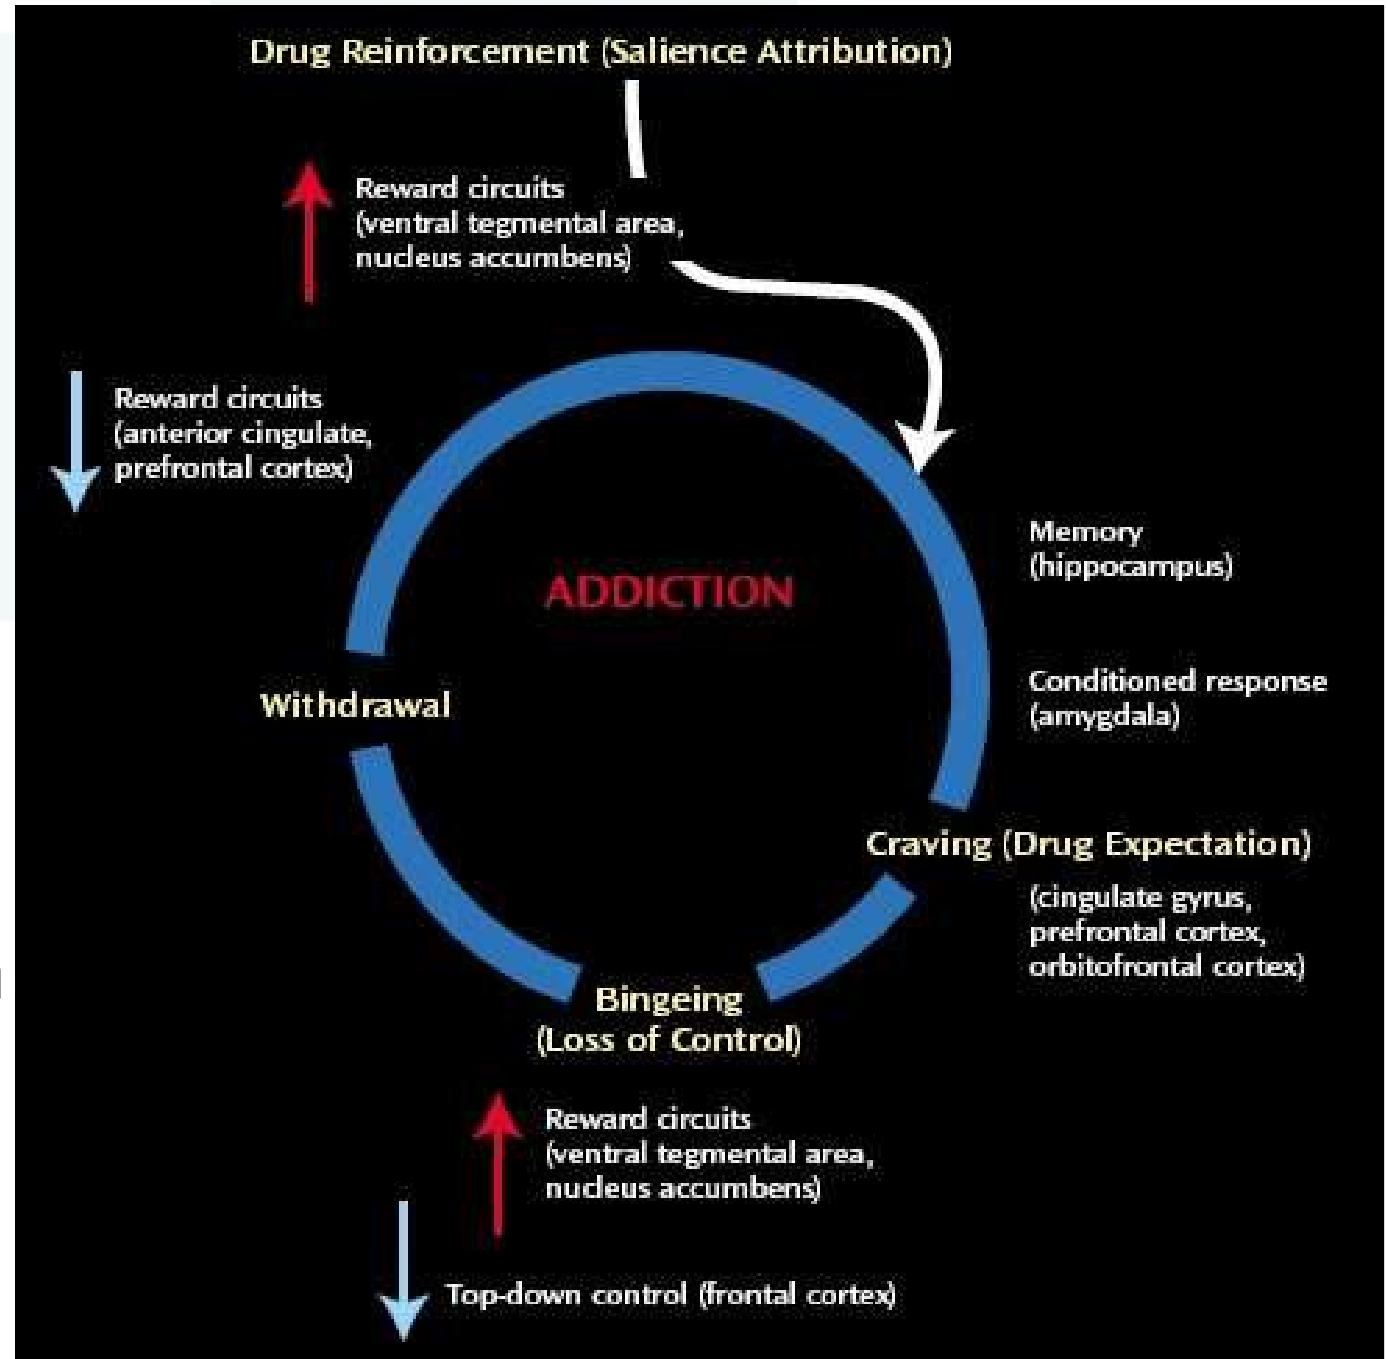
Drug Reinforcement (Salience Attribution)

Reward circuits (ventral tegmental area, nucleus accumbens)

Reward circuits (anterior cingulate, prefrontal cortex)

ADDICTION

Memory (hippocampus)

Conditioned response (amygdala)

Withdrawal

Craving (Drug Expectation)

(cingulate gyrus, prefrontal cortex, orbitofrontal cortex)

Bingeing (Loss of Control)

Reward circuits (ventral tegmental area, nucleus accumbens)

Top-down control (frontal cortex)